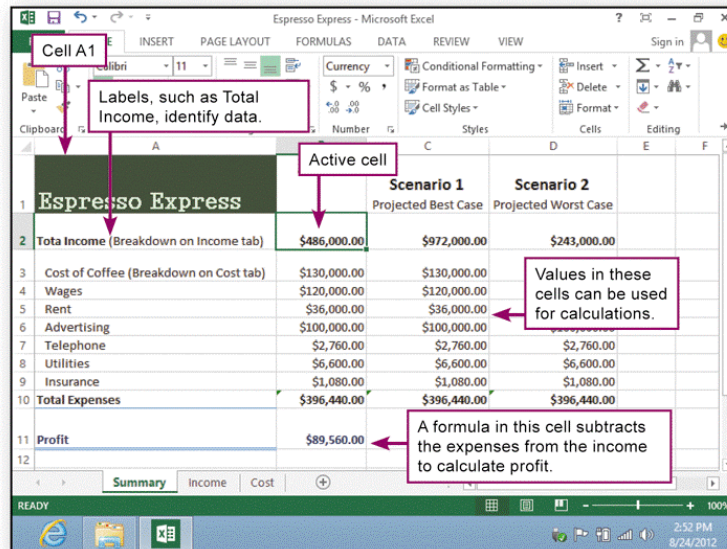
Espresso Express - Microsoft Excel

? Sign in

Cell A1

E INSERT PAGE LAYOUT FORMULAS DATA REVIEW VIEW

Calibri 11

Paste

Clipboard

Labels, such as Total Income, identify data.

Currency

$ - % ,

Number

Conditional Formatting

Format as Table

Cell Styles

Styles

Insert

Delete

Format

Cells

Editing

Active cell

| | A | B | C | D | E | F |
|---|---|---|---|---|---|---|
| 1 | Espresso Express | | Scenario 1 Projected Best Case | Scenario 2 Projected Worst Case | | |
| 2 | Total Income (Breakdown on Income tab) | $486,000.00 | $972,000.00 | $243,000.00 | | |
| 3 | Cost of Coffee (Breakdown on Cost tab) | $130,000.00 | $130,000.00 | | | |
| 4 | Wages | $120,000.00 | $120,000.00 | | | |
| 5 | Rent | $36,000.00 | $36,000.00 | | | |
| 6 | Advertising | $100,000.00 | $100,000.00 | | | |
| 7 | Telephone | $2,760.00 | $2,760.00 | $2,760.00 | | |
| 8 | Utilities | $6,600.00 | $6,600.00 | $6,600.00 | | |
| 9 | Insurance | $1,080.00 | $1,080.00 | $1,080.00 | | |
| 10 | Total Expenses | $396,440.00 | $396,440.00 | $396,440.00 | | |
| 11 | Profit | $89,560.00 | | | | |
| 12 | | | | | | |

Values in these cells can be used for calculations.

A formula in this cell subtracts the expenses from the income to calculate profit.

Summary Income Cost

READY

100%

2:52 PM
8/24/2012